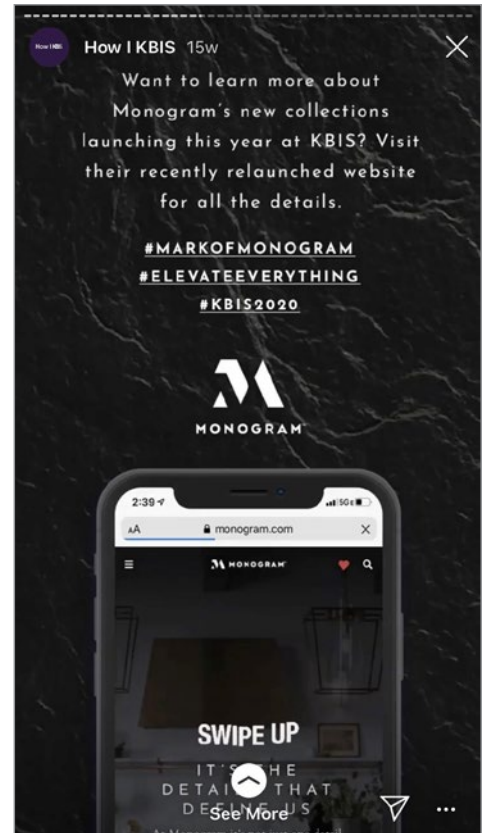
How I KBIS

How I KBIS 15w

Want to learn more about Monogram's new collections launching this year at KBIS? Visit their recently relaunched website for all the details.

#MARKOFMONOGRAM
#ELEVATEEVERYTHING
#KBIS2020

MONOGRAM

2:39

5G

AA monogram.com

MONOGRAM

SWIPE UP

IT'S THE DETAILS THAT DEFINE US

See More

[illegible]